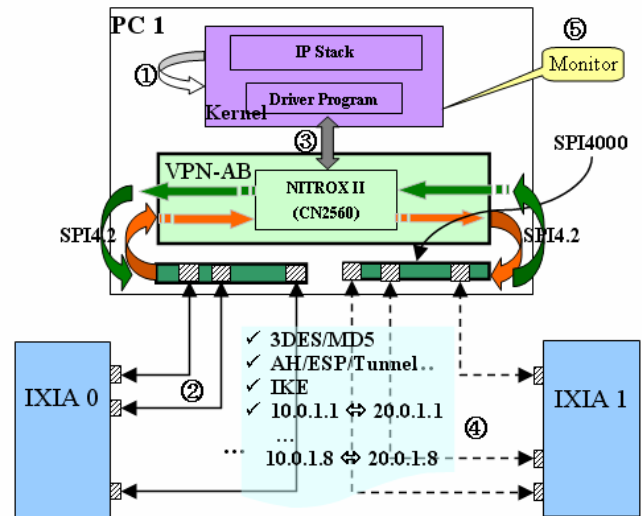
PC 1

IP Stack

①

Driver Program

Kernel

⑤

Monitor

③

VPN-AB

NITROX II (CN2560)

SPI4000

SPI4.2

SPI4.2

IXIA 0

②

✓ 3DES/MD5
✓ AH/ESP/Tunnel..
✓ IKE
✓ 10.0.1.1 ⇔ 20.0.1.1
…
10.0.1.8 ⇔ 20.0.1.8

…

④

IXIA 1